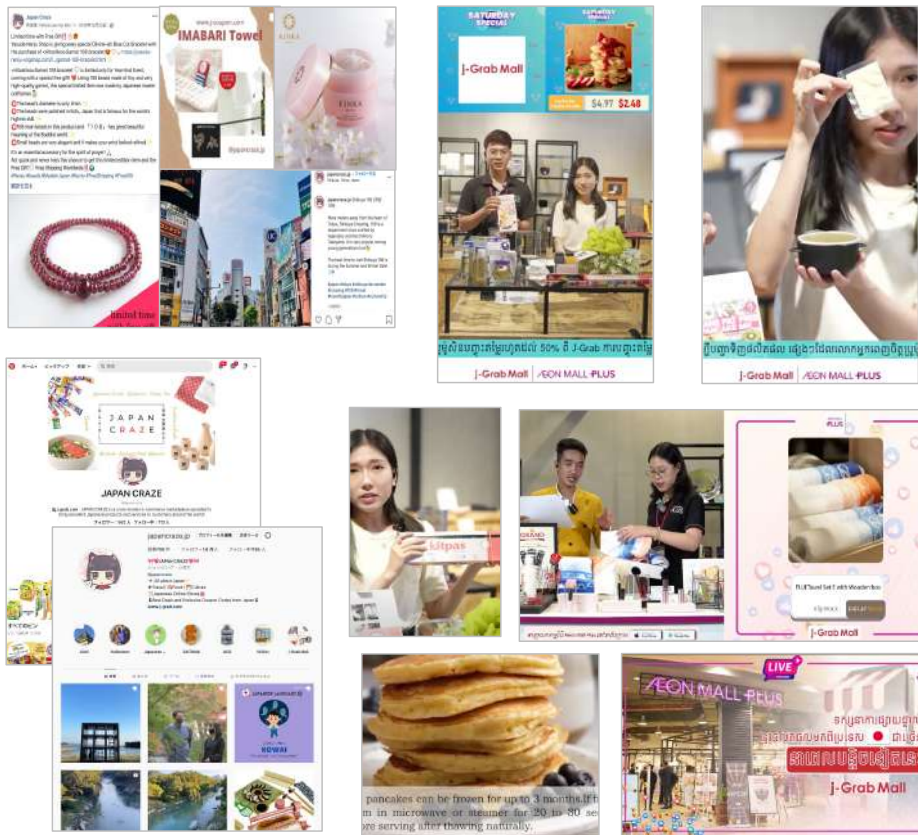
Japan Craze

IMABARI Towel

www.jpcraze.com

KINKA

limited time

japancraze.jp

SATURDAY SPECIAL

J-Grab Mall

$4.97 $2.48

J-Grab Mall AEON MALL PLUS

J-Grab Mall AEON MALL PLUS

JAPAN CRAZE

JAPAN CRAZE

japancraze.jp

J-Grab Mall

LIVE

AEON MALL PLUS

J-Grab Mall

pancakes can be frozen for up to 3 months. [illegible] in microwave or steamer for 20 to 30 se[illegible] re serving after thawing naturally.